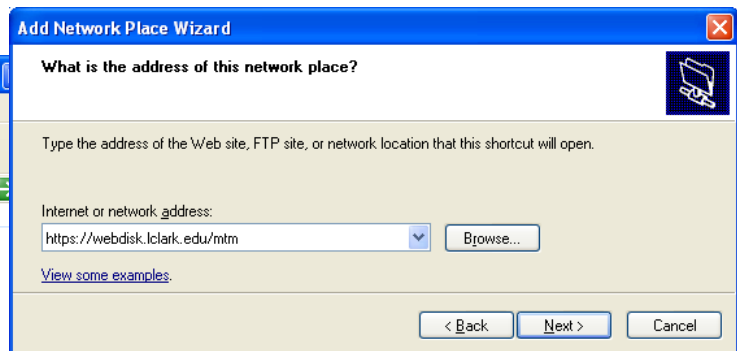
Add Network Place Wizard

What is the address of this network place?

Type the address of the Web site, FTP site, or network location that this shortcut will open.

Internet or network address:

https://webdisk.lclark.edu/mtm

Browse...

View some examples.

< Back

Next >

Cancel